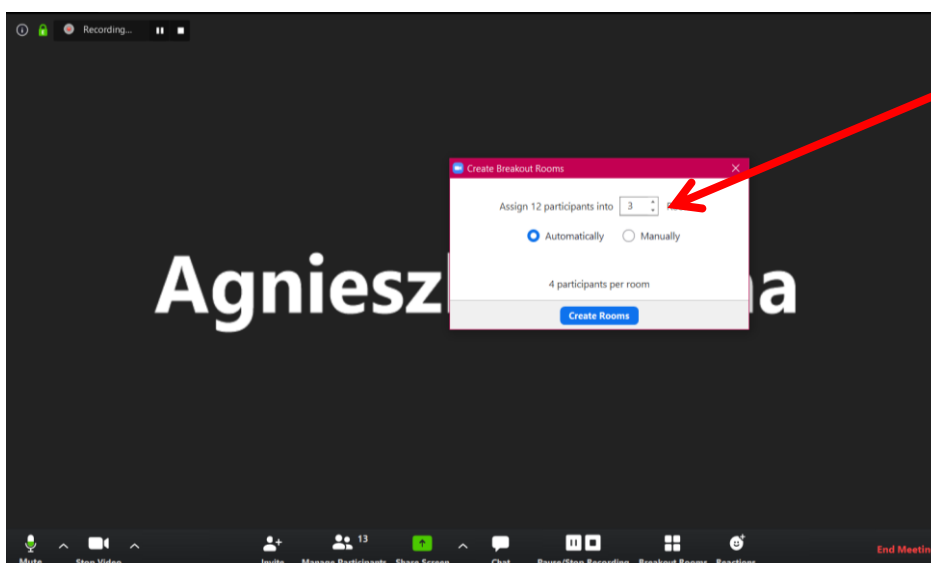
Recording...

Create Breakout Rooms

Assign 12 participants into 3 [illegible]

Automatically Manually

Agniesz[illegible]a

4 participants per room

Create Rooms

Mute Stop Video Invite Manage Participants 13 Share Screen Chat Pause/Stop Recording Breakout Rooms Reactions End Meetin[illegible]